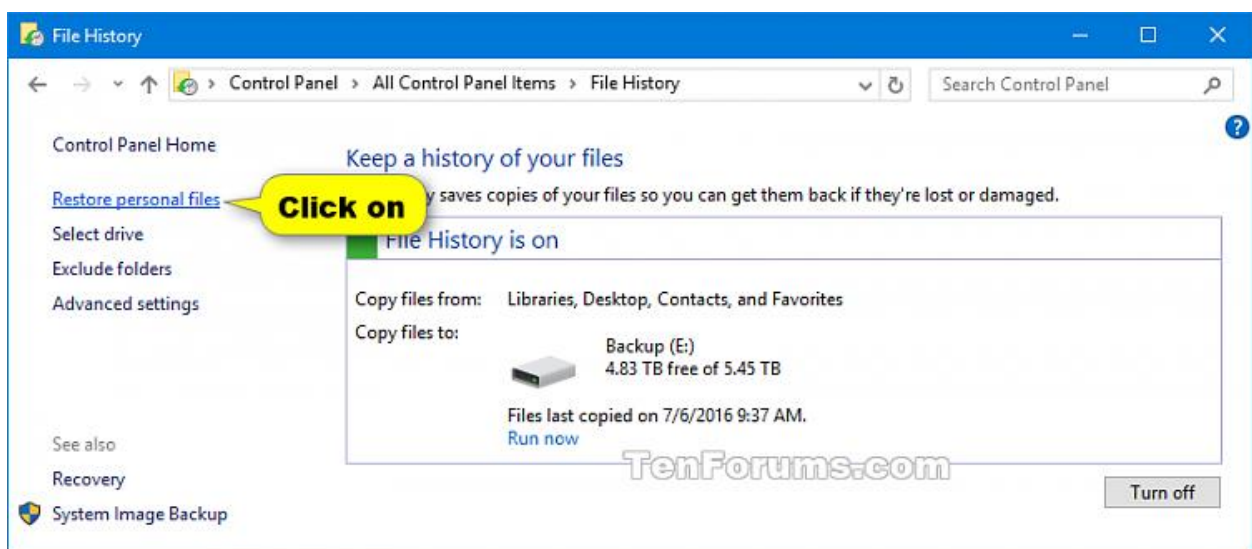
File History

Control Panel > All Control Panel Items > File History

Search Control Panel

Control Panel Home

Restore personal files

Select drive

Exclude folders

Advanced settings

Keep a history of your files

Click on

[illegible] saves copies of your files so you can get them back if they're lost or damaged.

File History is on

Copy files from: Libraries, Desktop, Contacts, and Favorites

Copy files to:

Backup (E:)
4.83 TB free of 5.45 TB

Files last copied on 7/6/2016 9:37 AM.
Run now

TenForums.com

Turn off

See also

Recovery

System Image Backup